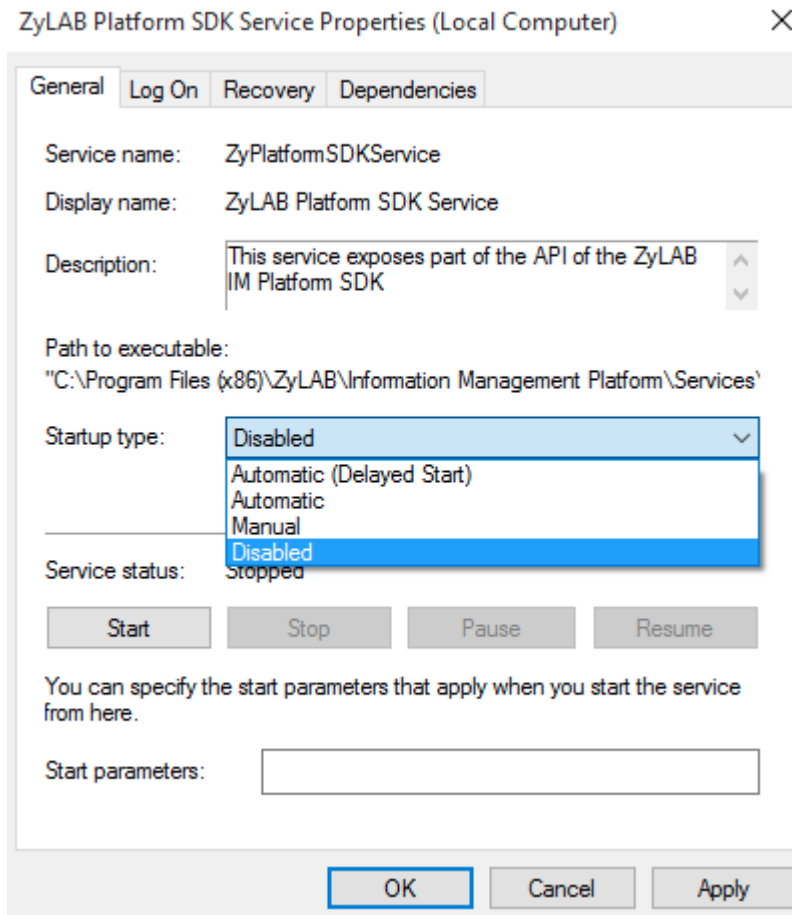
ZyLAB Platform SDK Service Properties (Local Computer)

×

General | Log On | Recovery | Dependencies

Service name: ZyPlatformSDKService

Display name: ZyLAB Platform SDK Service

Description: This service exposes part of the API of the ZyLAB IM Platform SDK

Path to executable:
"C:\Program Files (x86)\ZyLAB\Information Management Platform\Services\

Startup type: Disabled

Automatic (Delayed Start)
Automatic
Manual
Disabled

Service status: Stopped

Start | Stop | Pause | Resume

You can specify the start parameters that apply when you start the service from here.

Start parameters:

OK | Cancel | Apply